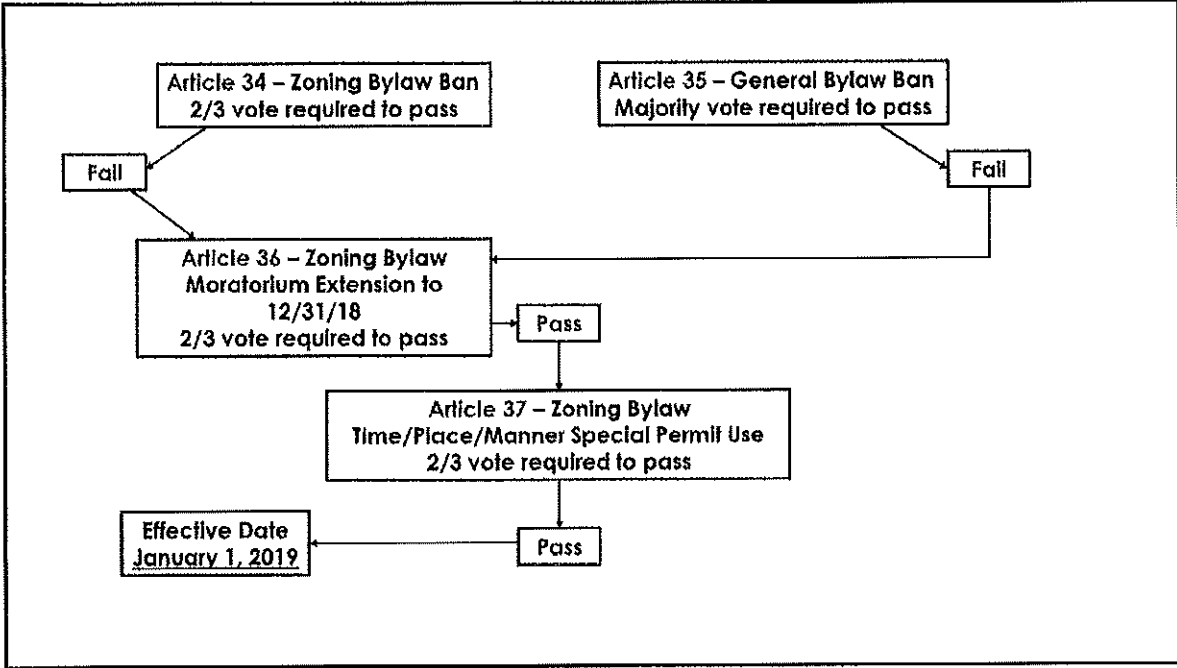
Article 34 – Zoning Bylaw Ban
2/3 vote required to pass

Article 35 – General Bylaw Ban
Majority vote required to pass

Fail

Fail

Article 36 – Zoning Bylaw
Moratorium Extension to
12/31/18
2/3 vote required to pass

Pass

Article 37 – Zoning Bylaw
Time/Place/Manner Special Permit Use
2/3 vote required to pass

Effective Date
January 1, 2019

Pass